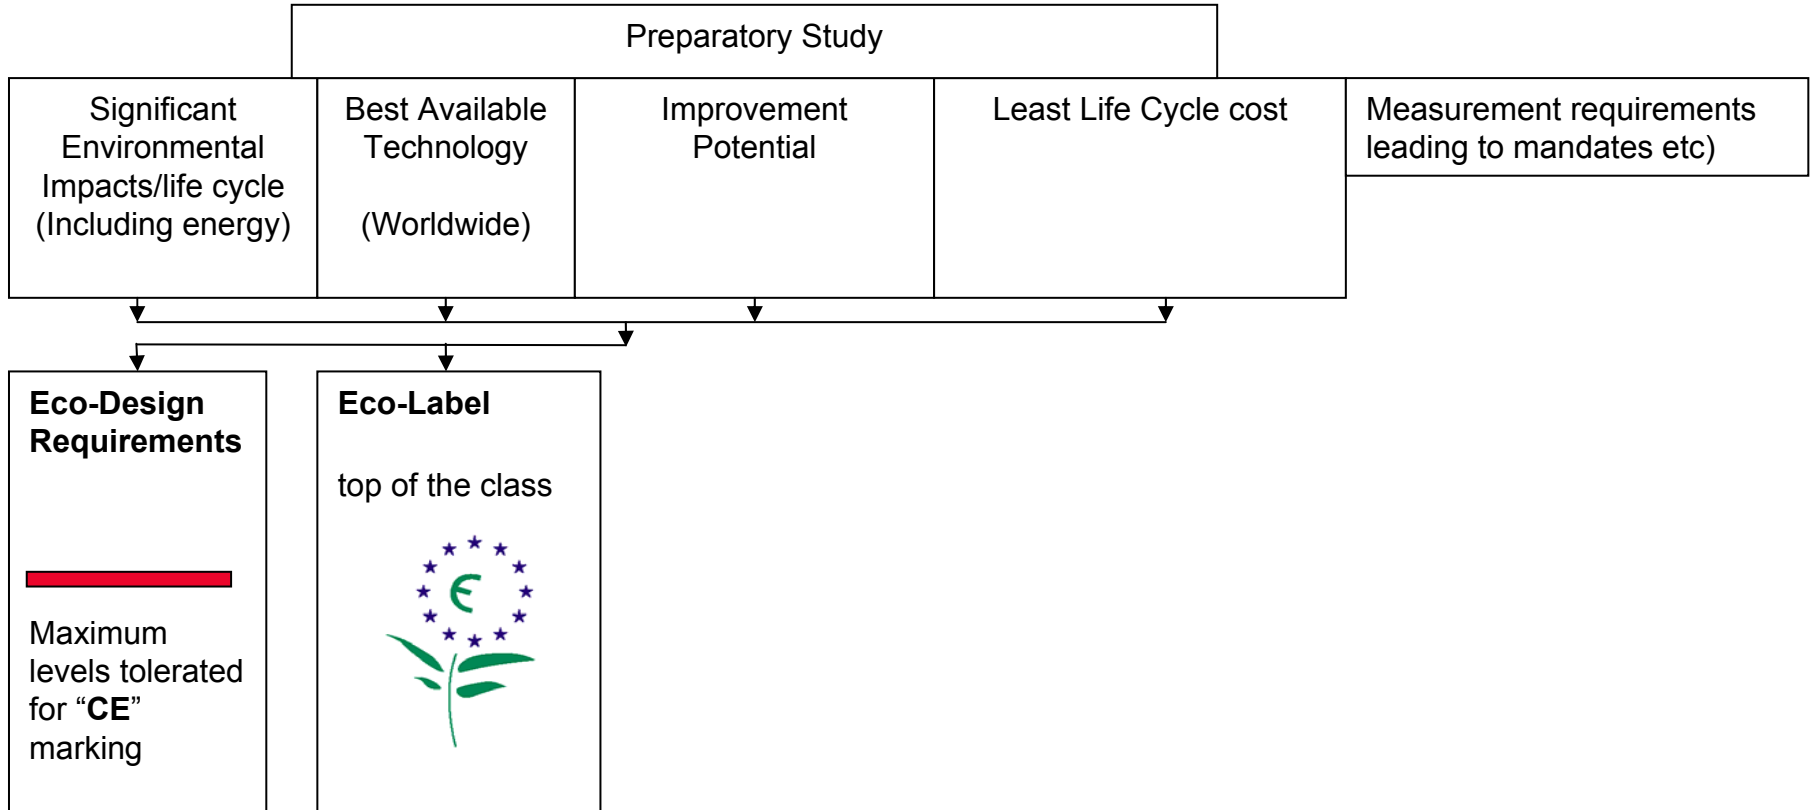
Preparatory Study

Significant Environmental Impacts/life cycle (Including energy)

Best Available Technology

(Worldwide)

Improvement Potential

Least Life Cycle cost

Measurement requirements leading to mandates etc)

**Eco-Design Requirements**

Maximum levels tolerated for “**CE**” marking

**Eco-Label**

top of the class

€